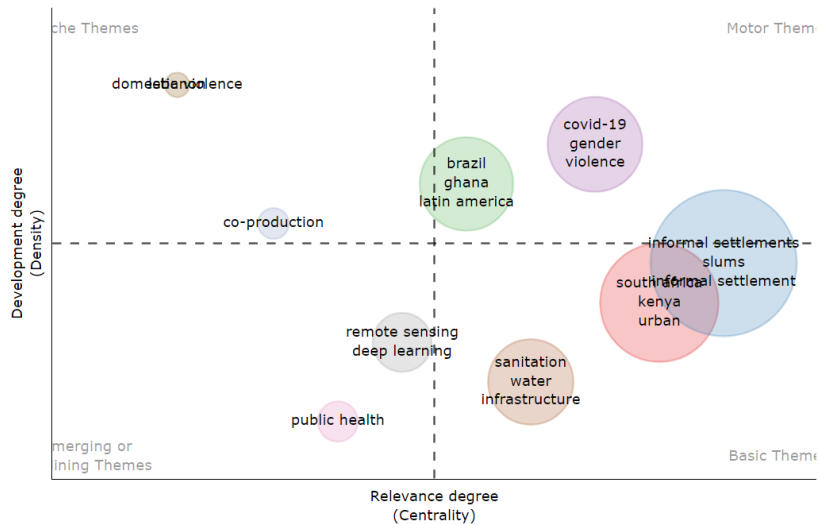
che Themes

Motor Theme

domestic violence
lebanon

covid-19
gender
violence

brazil
ghana
latin america

co-production

informal settlements
slums
informal settlement

south africa
kenya
urban

remote sensing
deep learning

sanitation
water
infrastructure

public health

merging or
ining Themes

Basic Theme

Development degree
(Density)

Relevance degree
(Centrality)